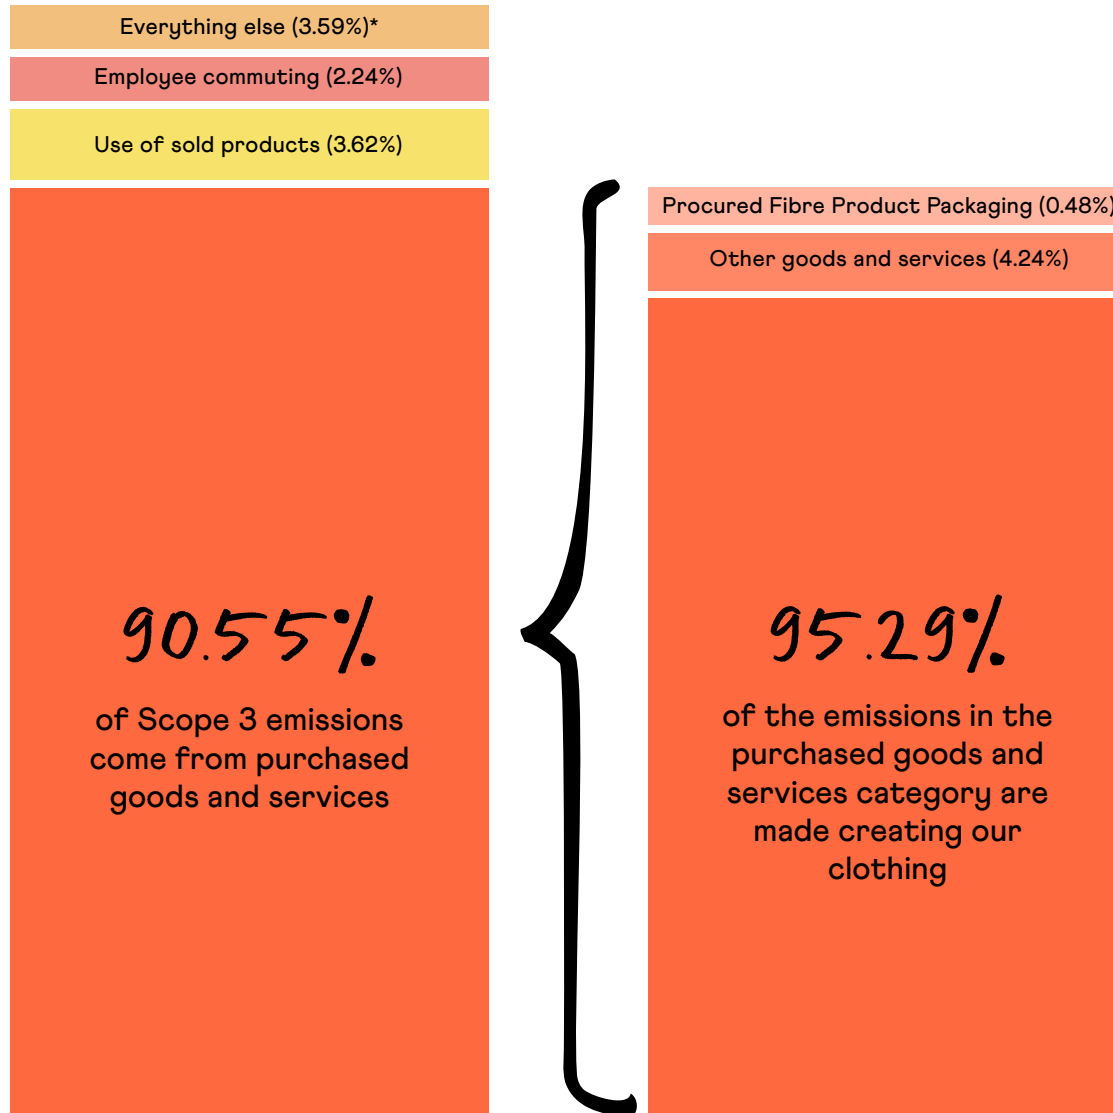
Everything else (3.59%)*

Employee commuting (2.24%)

Use of sold products (3.62%)

90.55%

of Scope 3 emissions come from purchased goods and services

Procured Fibre Product Packaging (0.48%)

Other goods and services (4.24%)

95.29%

of the emissions in the purchased goods and services category are made creating our clothing